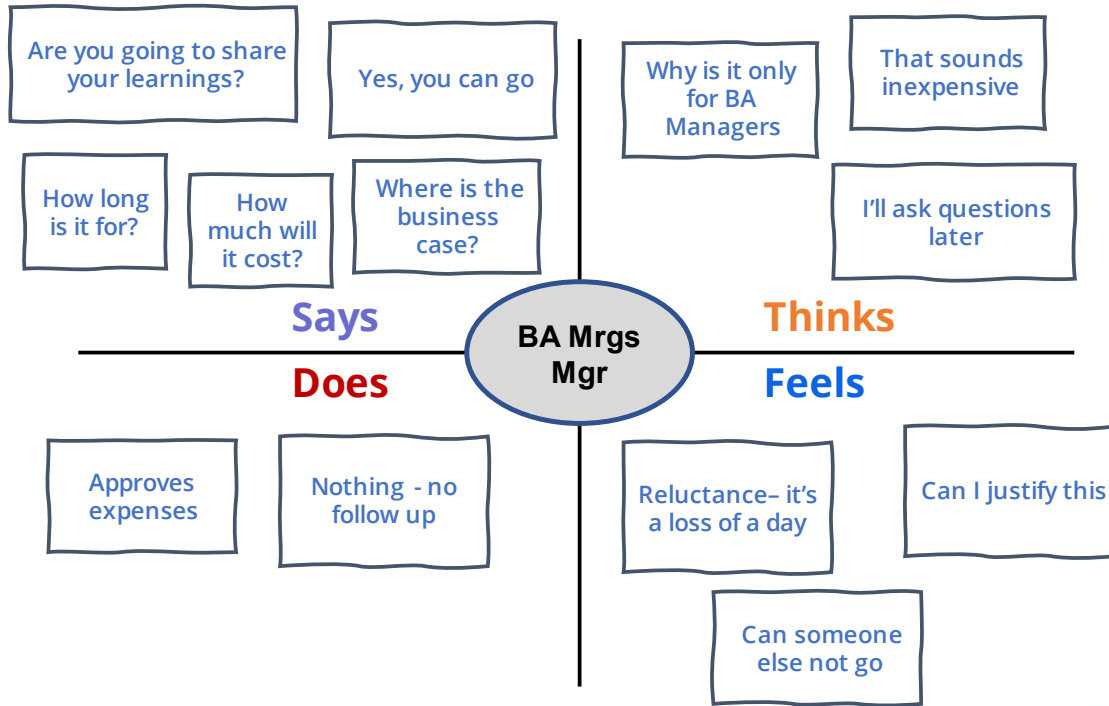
Are you going to share your learnings?

Yes, you can go

How long is it for?

How much will it cost?

Where is the business case?

Why is it only for BA Managers

That sounds inexpensive

I'll ask questions later

Says

BA Mrgs Mgr

Thinks

Does

Feels

Approves expenses

Nothing - no follow up

Reluctance– it's a loss of a day

Can I justify this

Can someone else not go